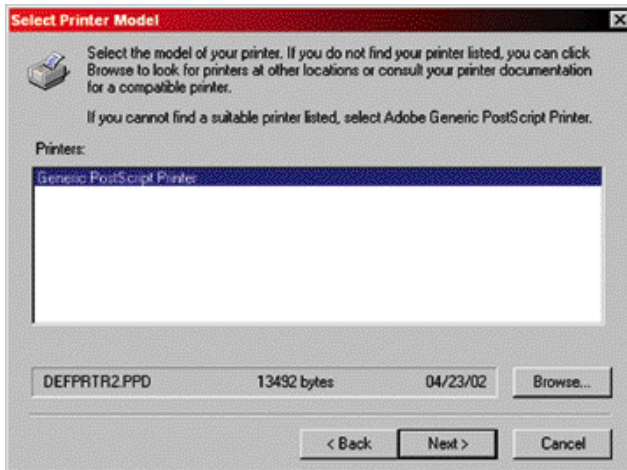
Select Printer Model

Select the model of your printer. If you do not find your printer listed, you can click Browse to look for printers at other locations or consult your printer documentation for a compatible printer.

If you cannot find a suitable printer listed, select Adobe Generic PostScript Printer.

Printers:

Generic PostScript Printer

DEFPRTR2.PPD 13492 bytes 04/23/02 Browse...

< Back Next > Cancel